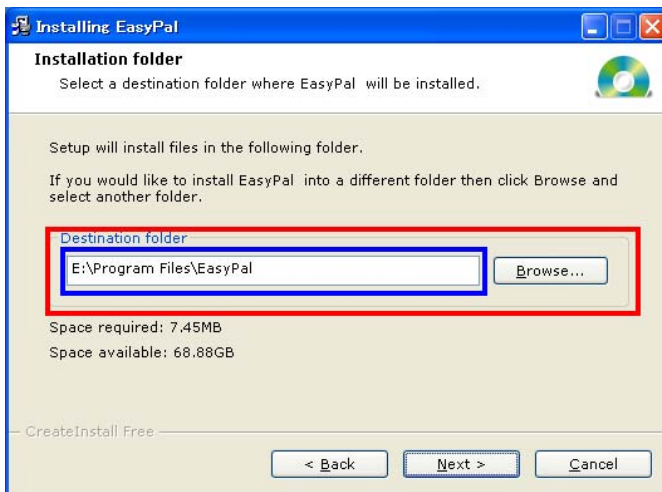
Installing EasyPal

Installation folder

Select a destination folder where EasyPal will be installed.

Setup will install files in the following folder.

If you would like to install EasyPal into a different folder then click Browse and select another folder.

Destination folder

E:\Program Files\EasyPal

Browse...

Space required: 7.45MB

Space available: 68.88GB

CreateInstall Free

< Back

Next >

Cancel